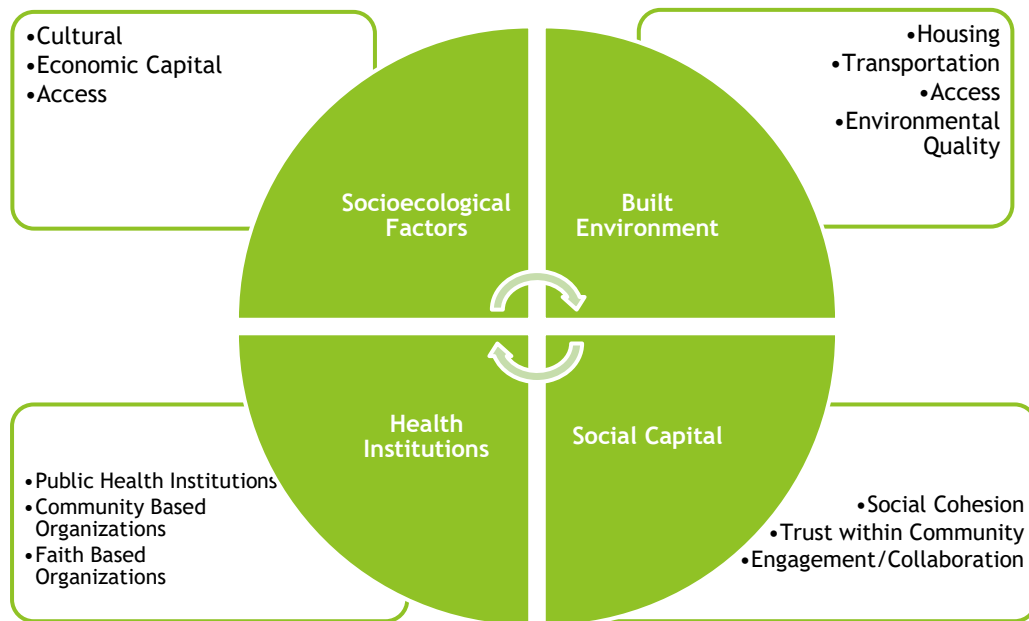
•Cultural
•Economic Capital
•Access

•Housing
•Transportation
•Access
•Environmental Quality

Socioecological Factors

Built Environment

Health Institutions

Social Capital

•Public Health Institutions
•Community Based Organizations
•Faith Based Organizations

•Social Cohesion
•Trust within Community
•Engagement/Collaboration